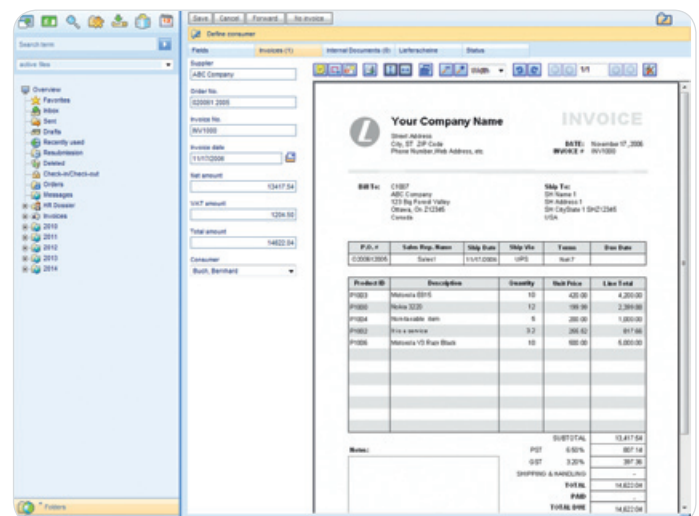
Save | Cancel | Forward | No invoice

Define consumer

Fields | Invoices (1) | Internal Documents (0) | Lieferscheine | Status

Search term

active files

Overview
Favorites
Inbox
Sent
Drafts
Recently used
Resubmission
Deleted
Check-in/Check-out
Orders
Messages
HR Dossier
Invoices
2010
2011
2012
2013
2014

Folders

Supplier
ABC Company
Order No.
020001 2005
Invoice No.
INV1000
Invoice date
11/17/2006
Net amount
13417.54
VAT amount
1204.50
Total amount
14622.04
Consumer
Buch, Bernhard

Width | 1/1

Your Company Name
Street Address
City, ST ZIP Code
Phone Number,Web Address, etc.

INVOICE
DATE: November 17, 2006
INVOICE # INV1000

Bill To: C1007
ABC Company
123 Big Pound Valley
Ottawa, On Z12345
Canada

Ship To:
SH Name 1
SH Address 1
SH CityState 1 SHZ12345
USA

| P.O. # | Sales Rep. Name | Ship Date | Ship Via | Terms | Due Date |
|---|---|---|---|---|---|
| 020061/2005 | Select | 11/17/2006 | UPS | Net 7 | |

| Product ID | Description | Quantity | Unit Price | Line Total |
|---|---|---|---|---|
| P1003 | Motorola E815 | 10 | 420.00 | 4,200.00 |
| P1000 | Nokia 3220 | 12 | 199.99 | 2,399.88 |
| P1004 | Nontaxable item | 5 | 200.00 | 1,000.00 |
| P1002 | Fix a service | 3.2 | 265.62 | 817.66 |
| P1006 | Motorola V3 Razr Black | 10 | 500.00 | 5,000.00 |

Notes:

SUBTOTAL 13,417.54
PST 6.50% 807.14
GST 3.20% 397.36
SHIPPING & HANDLING -
TOTAL 14,622.04
PAID -
TOTAL DUE 14,622.04